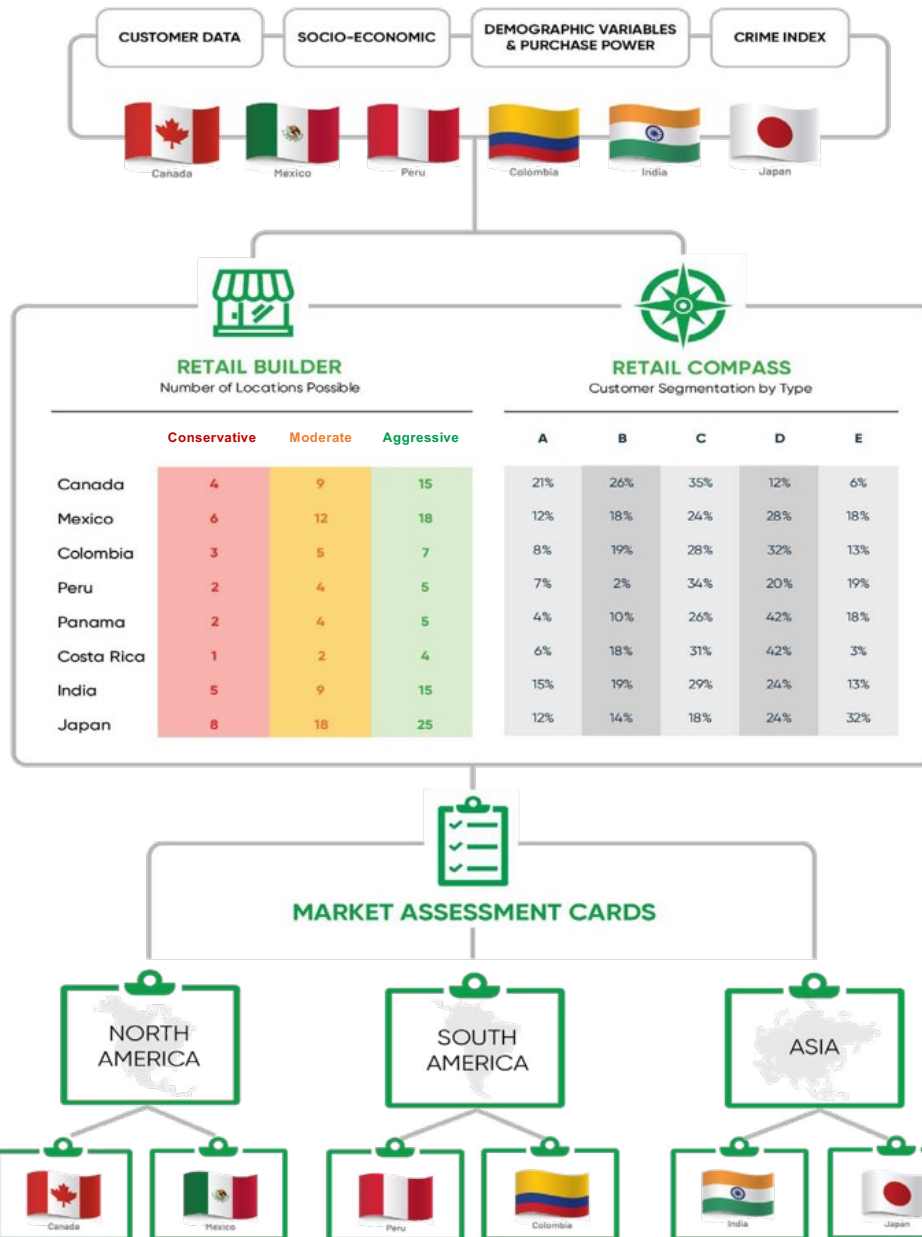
CUSTOMER DATA

SOCIO-ECONOMIC

DEMOGRAPHIC VARIABLES & PURCHASE POWER

CRIME INDEX

Canada Mexico Peru Colombia India Japan

RETAIL BUILDER
Number of Locations Possible

| | Conservative | Moderate | Aggressive |
|---|---|---|---|
| Canada | 4 | 9 | 15 |
| Mexico | 6 | 12 | 18 |
| Colombia | 3 | 5 | 7 |
| Peru | 2 | 4 | 5 |
| Panama | 2 | 4 | 5 |
| Costa Rica | 1 | 2 | 4 |
| India | 5 | 9 | 15 |
| Japan | 8 | 18 | 25 |

RETAIL COMPASS
Customer Segmentation by Type

| A | B | C | D | E |
|---|---|---|---|---|
| 21% | 26% | 35% | 12% | 6% |
| 12% | 18% | 24% | 28% | 18% |
| 8% | 19% | 28% | 32% | 13% |
| 7% | 2% | 34% | 20% | 19% |
| 4% | 10% | 26% | 42% | 18% |
| 6% | 18% | 31% | 42% | 3% |
| 15% | 19% | 29% | 24% | 13% |
| 12% | 14% | 18% | 24% | 32% |

MARKET ASSESSMENT CARDS

NORTH AMERICA

SOUTH AMERICA

ASIA

Canada Mexico Peru Colombia India Japan